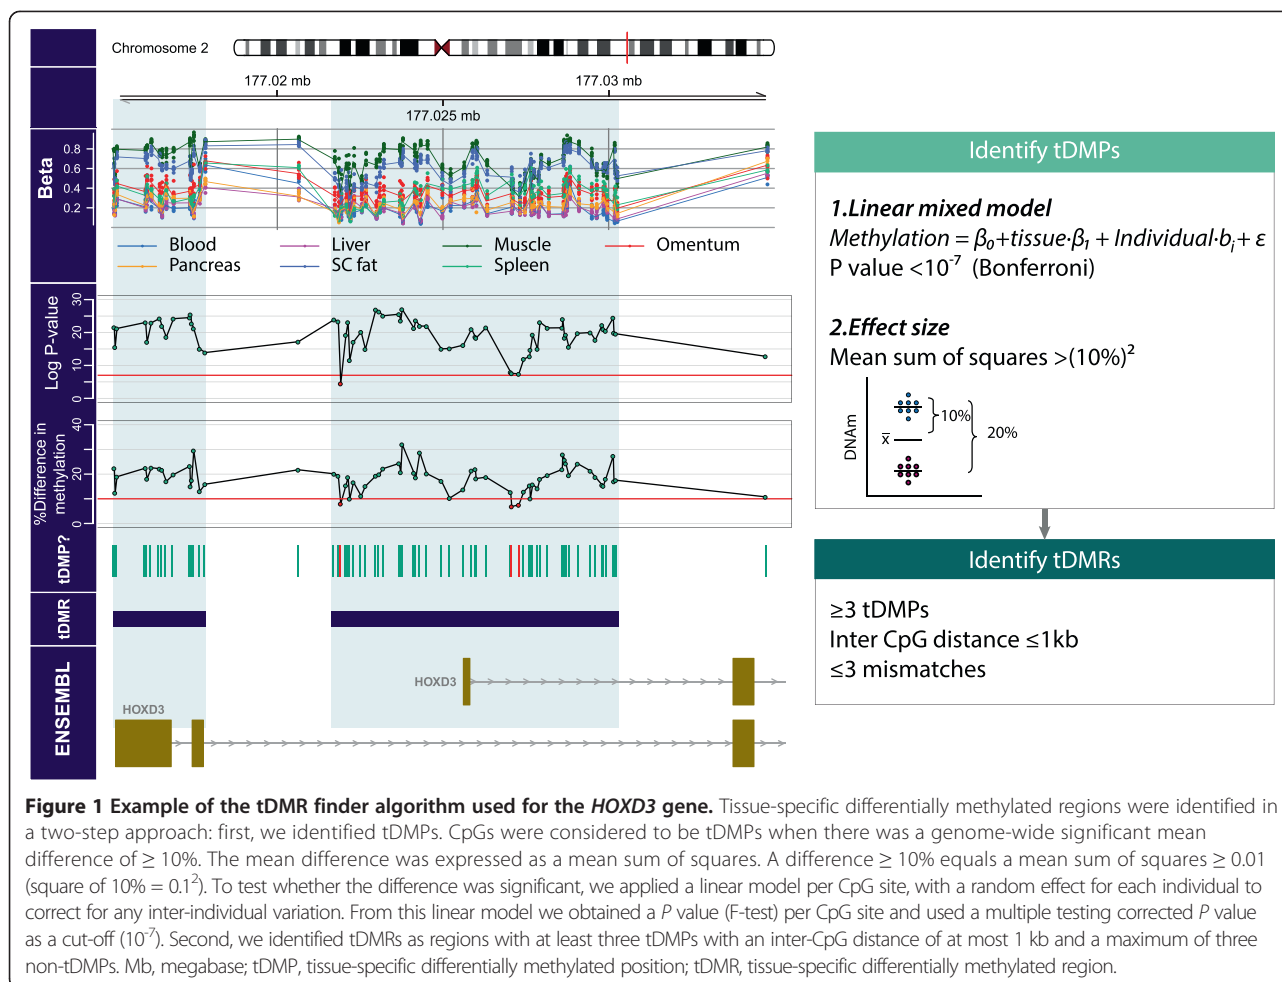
Chromosome 2

177.02 mb

177.03 mb

177.025 mb

Beta

0.8
0.6
0.4
0.2

Blood
Pancreas
Liver
SC fat
Muscle
Spleen
Omentum

Log P-value

30
20
10
0

%Difference in methylation

40
20
0

tDMP?

tDMR

ENSEMBL

HOXD3

HOXD3

Identify tDMPs

**1.Linear mixed model**
*Methylation* = $\beta_0$+*tissue*·$\beta_1$ + *Individual*·$b_i$+ $\varepsilon$
P value <$10^{-7}$ (Bonferroni)

**2.Effect size**
Mean sum of squares >$(10\%)^2$

DNAm

$\bar{x}$

10%

20%

Identify tDMRs

≥3 tDMPs
Inter CpG distance ≤1kb
≤3 mismatches

**Figure 1 Example of the tDMR finder algorithm used for the *HOXD3* gene.** Tissue-specific differentially methylated regions were identified in a two-step approach: first, we identified tDMPs. CpGs were considered to be tDMPs when there was a genome-wide significant mean difference of ≥ 10%. The mean difference was expressed as a mean sum of squares. A difference ≥ 10% equals a mean sum of squares ≥ 0.01 (square of 10% = $0.1^2$). To test whether the difference was significant, we applied a linear model per CpG site, with a random effect for each individual to correct for any inter-individual variation. From this linear model we obtained a *P* value (F-test) per CpG site and used a multiple testing corrected *P* value as a cut-off ($10^{-7}$). Second, we identified tDMRs as regions with at least three tDMPs with an inter-CpG distance of at most 1 kb and a maximum of three non-tDMPs. Mb, megabase; tDMP, tissue-specific differentially methylated position; tDMR, tissue-specific differentially methylated region.